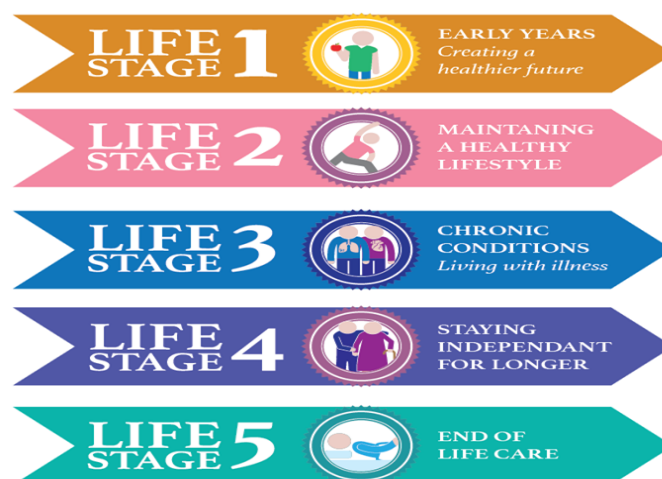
LIFE STAGE 1

EARLY YEARS
Creating a healthier future

LIFE STAGE 2

MAINTANING A HEALTHY LIFESTYLE

LIFE STAGE 3

CHRONIC CONDITIONS
Living with illness

LIFE STAGE 4

STAYING INDEPENDANT FOR LONGER

LIFE STAGE 5

END OF LIFE CARE